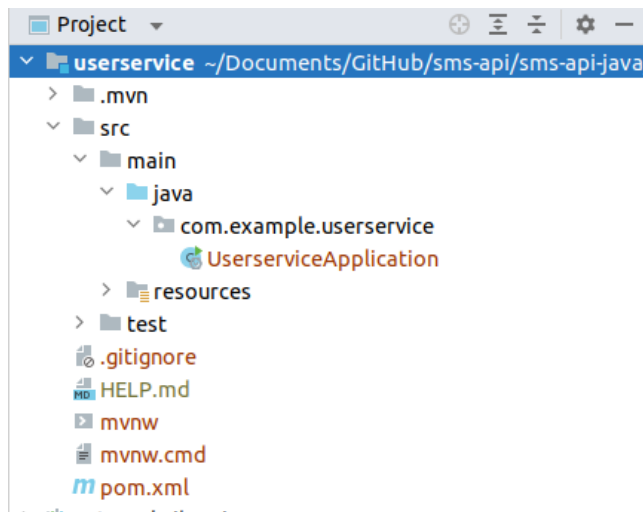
Project

userservice ~/Documents/GitHub/sms-api/sms-api-java

.mvn

src

main

java

com.example.userservice

UserserviceApplication

resources

test

.gitignore

MD HELP.md

mvnw

mvnw.cmd

m pom.xml